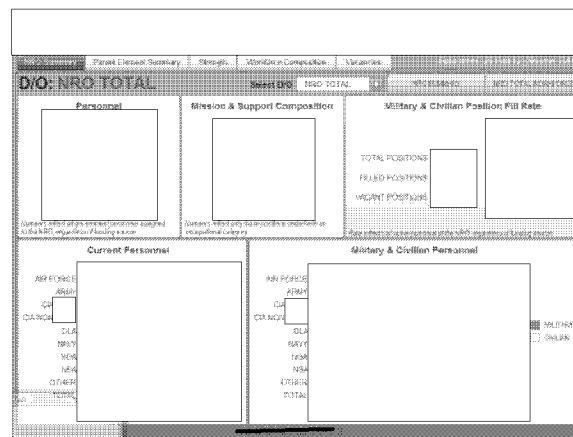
Parent Element Summary | Strength | Workforce Composition | Variances

D/O: NRO TOTAL

Select D/O: NRO TOTAL

Personnel

Mission & Support Composition

Military & Civilian Position Fill Rate

TOTAL POSITIONS

FILLED POSITIONS

VACANT POSITIONS

Current Personnel

AIR FORCE

ARMY

CI

CA NO

CLA

NAVY

NGA

NSA

OTHER

Military & Civilian Personnel

AIR FORCE

ARMY

CA

CA NON

CLA

NAVY

NGA

NSA

OTHER

TOTAL

MILITARY

CIVILIAN